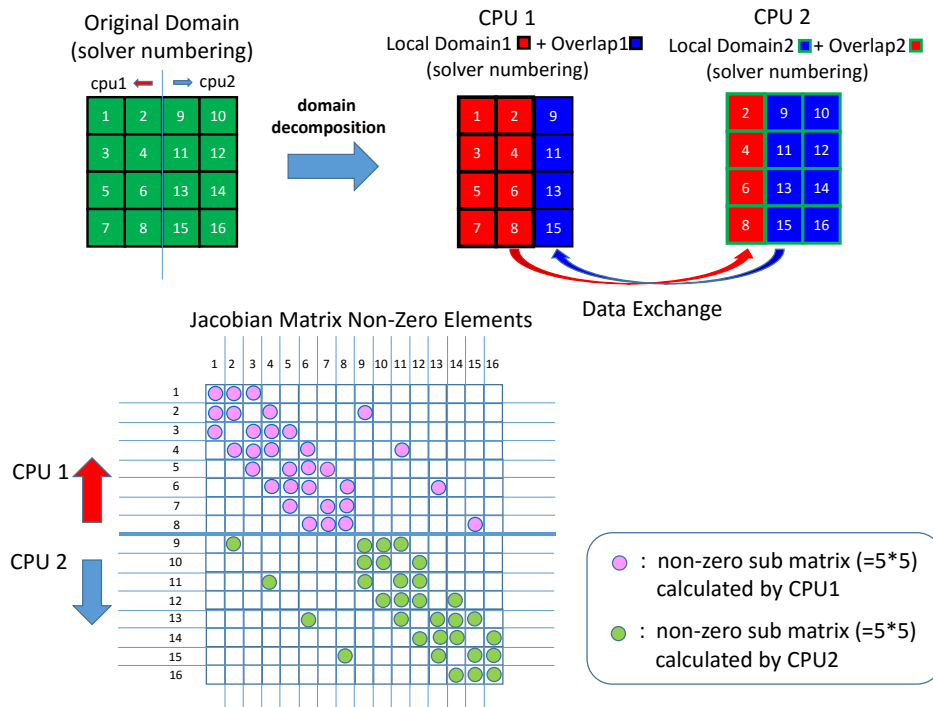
Original Domain
(solver numbering)

cpu1 cpu2

| 1 | 2 | 9 | 10 |
|---|---|---|---|
| 3 | 4 | 11 | 12 |
| 5 | 6 | 13 | 14 |
| 7 | 8 | 15 | 16 |

domain decomposition

CPU 1
Local Domain1 + Overlap1
(solver numbering)

| 1 | 2 | 9 |
|---|---|---|
| 3 | 4 | 11 |
| 5 | 6 | 13 |
| 7 | 8 | 15 |

CPU 2
Local Domain2 + Overlap2
(solver numbering)

| 2 | 9 | 10 |
|---|---|---|
| 4 | 11 | 12 |
| 6 | 13 | 14 |
| 8 | 15 | 16 |

Data Exchange

Jacobian Matrix Non-Zero Elements

1 2 3 4 5 6 7 8 9 10 11 12 13 14 15 16

1
2
3
4
5
6
7
8
9
10
11
12
13
14
15
16

CPU 1

CPU 2

: non-zero sub matrix (=5*5) calculated by CPU1

: non-zero sub matrix (=5*5) calculated by CPU2